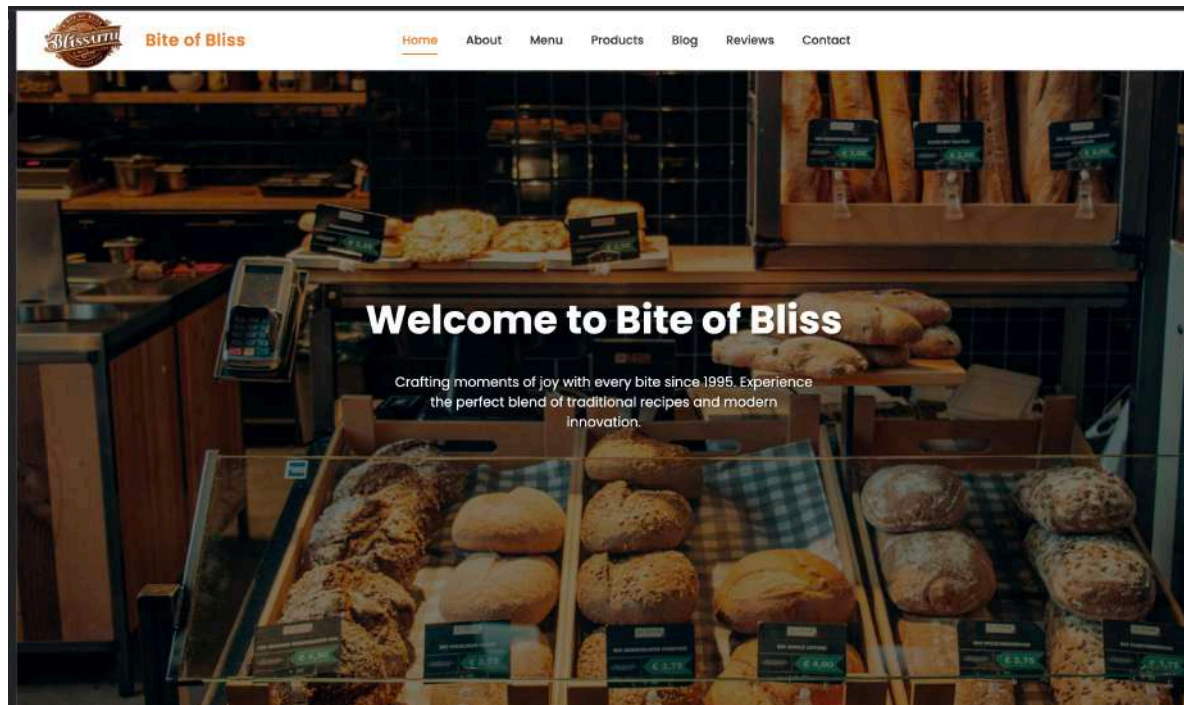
Blissum

Bite of Bliss

Home About Menu Products Blog Reviews Contact

Welcome to Bite of Bliss

Crafting moments of joy with every bite since 1995. Experience the perfect blend of traditional recipes and modern innovation.